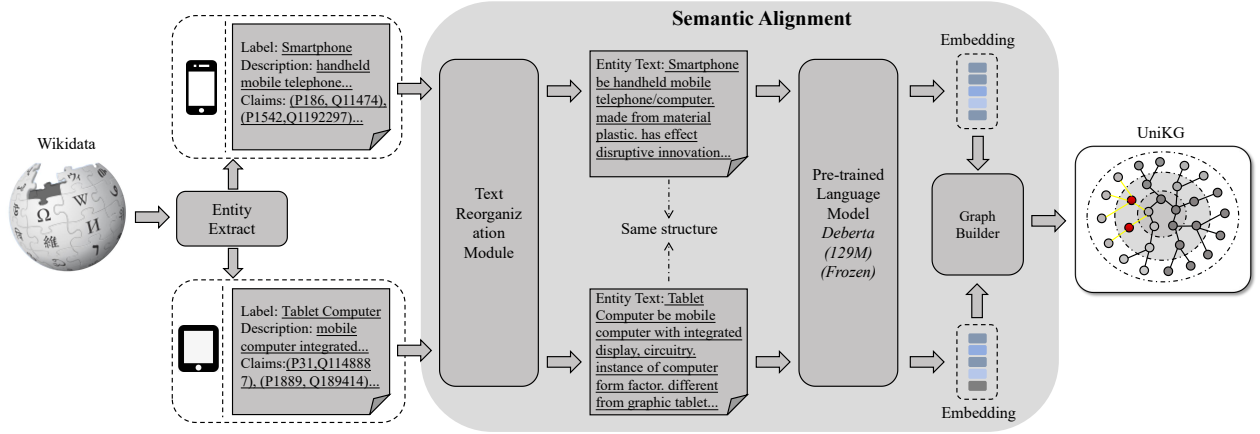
Semantic Alignment

Wikidata

Label: Smartphone
Description: handheld mobile telephone...
Claims: (P186, Q11474), (P1542,Q1192297)...

Entity Extract

Label: Tablet Computer
Description: mobile computer integrated...
Claims:(P31,Q1148887), (P1889, Q189414)...

Text Reorganization Module

Entity Text: Smartphone be handheld mobile telephone/computer. made from material plastic. has effect disruptive innovation...

Same structure

Entity Text: Tablet Computer be mobile computer with integrated display, circuitry. instance of computer form factor. different from graphic tablet...

Pre-trained Language Model
*Deberta*
*(129M)*
*(Frozen)*

Embedding

Graph Builder

Embedding

UniKG